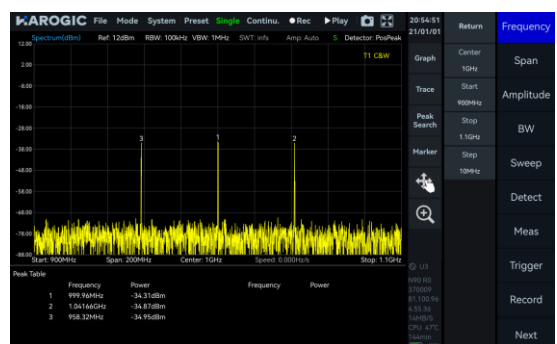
HAROGIC File Mode System Preset Single Continu. ●Rec ▶Play

20:54:51
21/01/01

Return

Frequency

Spectrum(dBm) Ref: 12dBm RBW: 100kHz VBW: 1MHz SWT: inf s Amp: Auto S Detector: PosPeak

12.00
2.00
-8.00
-18.00
-28.00
-38.00
-48.00
-58.00
-68.00
-78.00
-88.00

T1 C&W

3
1
2

Start: 900MHz Span: 200MHz Center: 1GHz Speed: 0.000Hz/s Stop: 1.1GHz

Peak Table

| | Frequency | Power | Frequency | Power |
|---|---|---|---|---|
| 1 | 999.96MHz | -34.31dBm | | |
| 2 | 1.04166GHz | -34.87dBm | | |
| 3 | 958.32MHz | -34.95dBm | | |

Graph

Trace

Peak Search

Marker

Center
1GHz

Start
900MHz

Stop
1.1GHz

Step
10MHz

Span

Amplitude

BW

Sweep

Detect

Meas

Trigger

Record

Next

U3
N90 R0
370009
81.100.96
6.55.36
16MB/S
CPU 47C
144min